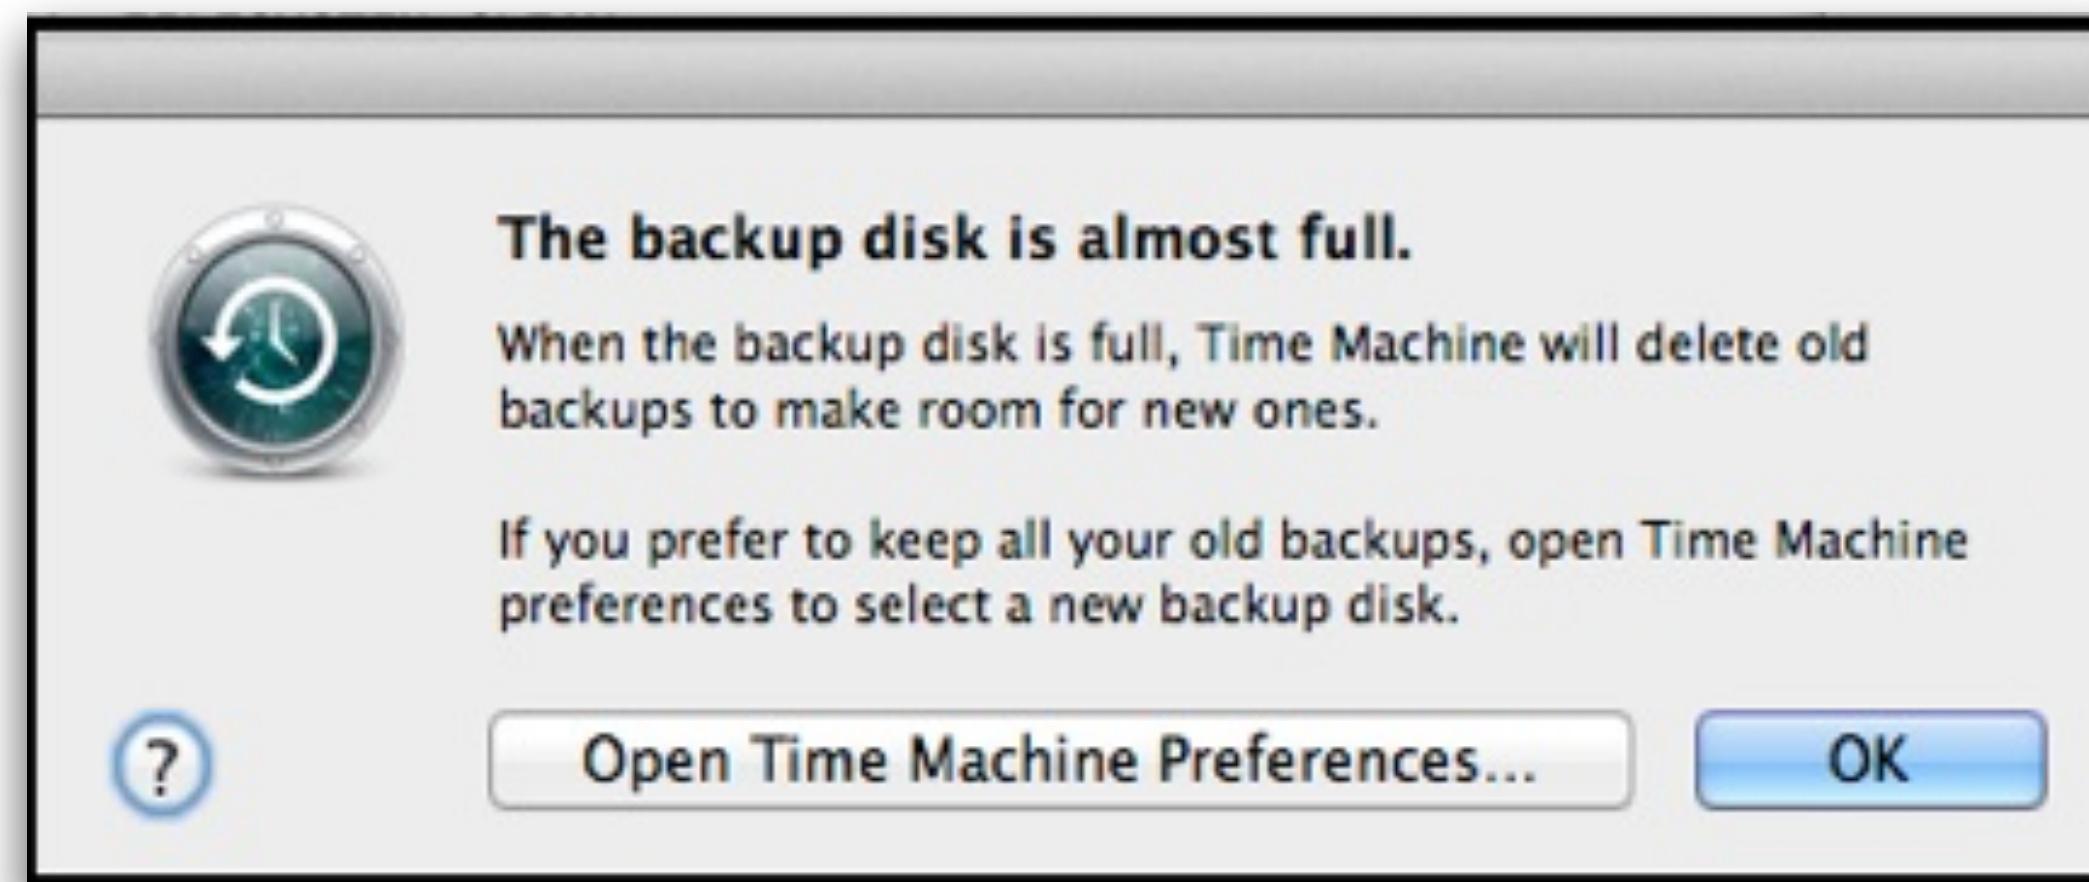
The backup disk is almost full.

When the backup disk is full, Time Machine will delete old backups to make room for new ones.

If you prefer to keep all your old backups, open Time Machine preferences to select a new backup disk.

?

Open Time Machine Preferences...

OK